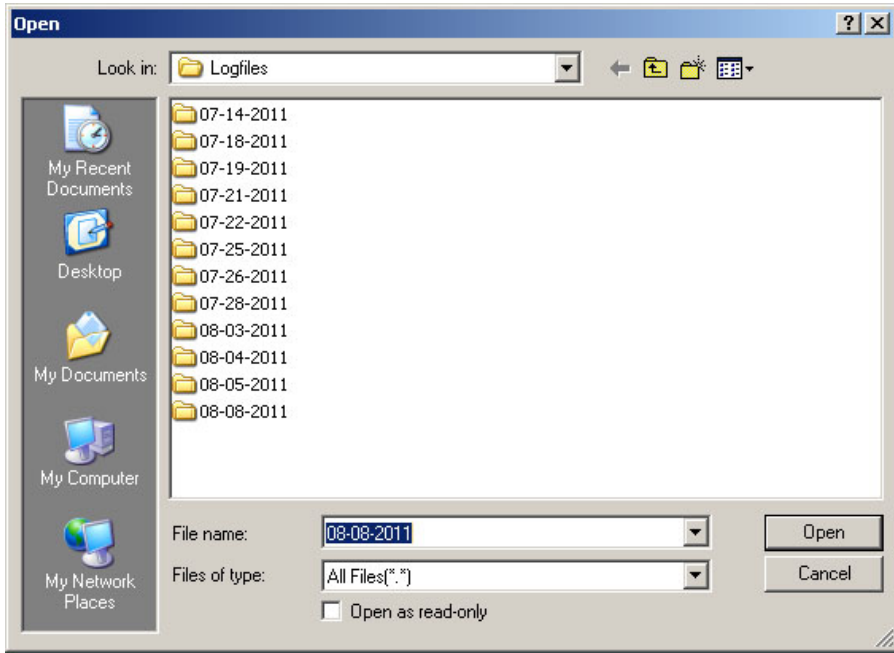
Open

?

X

Look in: Logfiles

My Recent Documents

Desktop

My Documents

My Computer

My Network Places

07-14-2011
07-18-2011
07-19-2011
07-21-2011
07-22-2011
07-25-2011
07-26-2011
07-28-2011
08-03-2011
08-04-2011
08-05-2011
08-08-2011

File name: 08-08-2011

Files of type: All Files(*.*)

Open as read-only

Open

Cancel